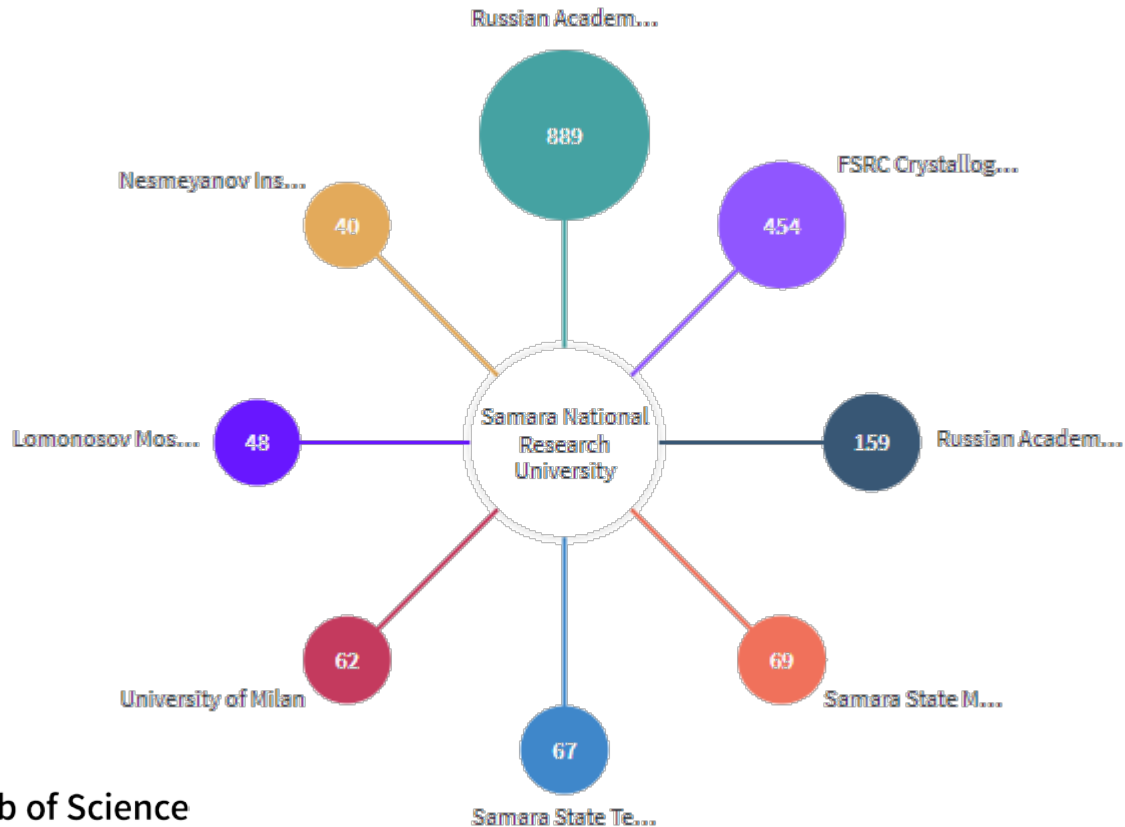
Russian Academ...

889

Nesmeyanov Ins...

40

FSRC Crystallog...

454

Lomonosov Mos...

48

Samara National Research University

159

Russian Academ...

62

University of Milan

69

Samara State M...

67

Samara State Te...

b of Science